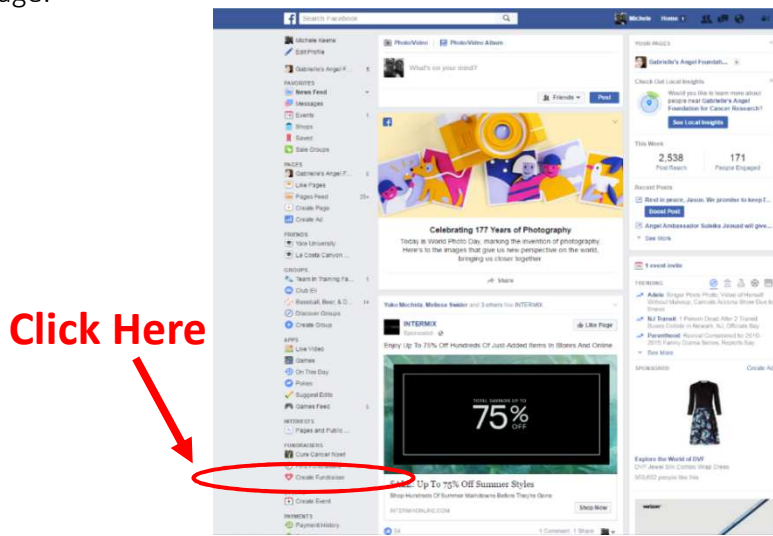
Search Facebook

Michele Home

Michele Keene
Edit Profile
Gabriele's Angel F... 5

FAVORITES
News Feed
Messages
Events 1
Shops
Saved
Sale Groups

PAGES
Gabriele's Angel F... 2
Like Pages
Pages Feed 20+
Create Page
Create Ad

FRIENDS
Yale University
La Costa Canyon ...

GROUPS
Team In Training Fa... 1
Club El
Baseball, Beer, & D... 14
Discover Groups
Create Group

APPS
Live Video
Games
On This Day
Pokes
Suggest Edits
Games Feed 5

INTERESTS
Pages and Public ...

FUNDRAISERS
Cure Cancer Now!
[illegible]
Create Fundraiser

Create Event

PAYMENTS
Payment History

Photo/Video | Photo/Video Album
What's on your mind?
Friends | Post

Celebrating 177 Years of Photography
Today is World Photo Day, marking the invention of photography. Here's to the images that give us new perspective on the world, bringing us closer together
More

Yoko Michele, Melissa Sekler and 3 others like INTERMIX
INTERMIX
Sponsored
Like Page
Enjoy Up To 75% Off Hundreds Of Just Added Items In Stores And Online
TOTAL SAVINGS UP TO
75%
OFF
Extra: Up To 75% Off Summer Styles
Shop Hundreds Of Summer Markdowns Before They're Gone
INTERMIXONLINE.COM
Shop Now
24 1 Comment 1 Share

YOUR PAGES
Gabriele's Angel Foundati...
Check Out Local Insights
Would you like to learn more about people near Gabriele's Angel Foundation for Cancer Research?
See Local Insights
This Week
2,538 Post Reach
171 People Engaged
Recent Posts
Rest in peace, Jason. We promise to keep f...
Boost Post
Angel Ambassador Suleika Jaouad will give...
See More

1 event invite
TRENDING
Adele: Singer Posts Photo, Video of Herself Without Makeup
NJ Transit: 1 Person Dead After 2 Transit Buses Collide in Newark
Parenthood: Revival Considered for 2016-2017 Fanny Drama Series, Reports Say
See More

SPONSORED Create Ad
Explore the World of DVF
DVF Jewel Silk Combo Wrap Dress
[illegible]

Click Here